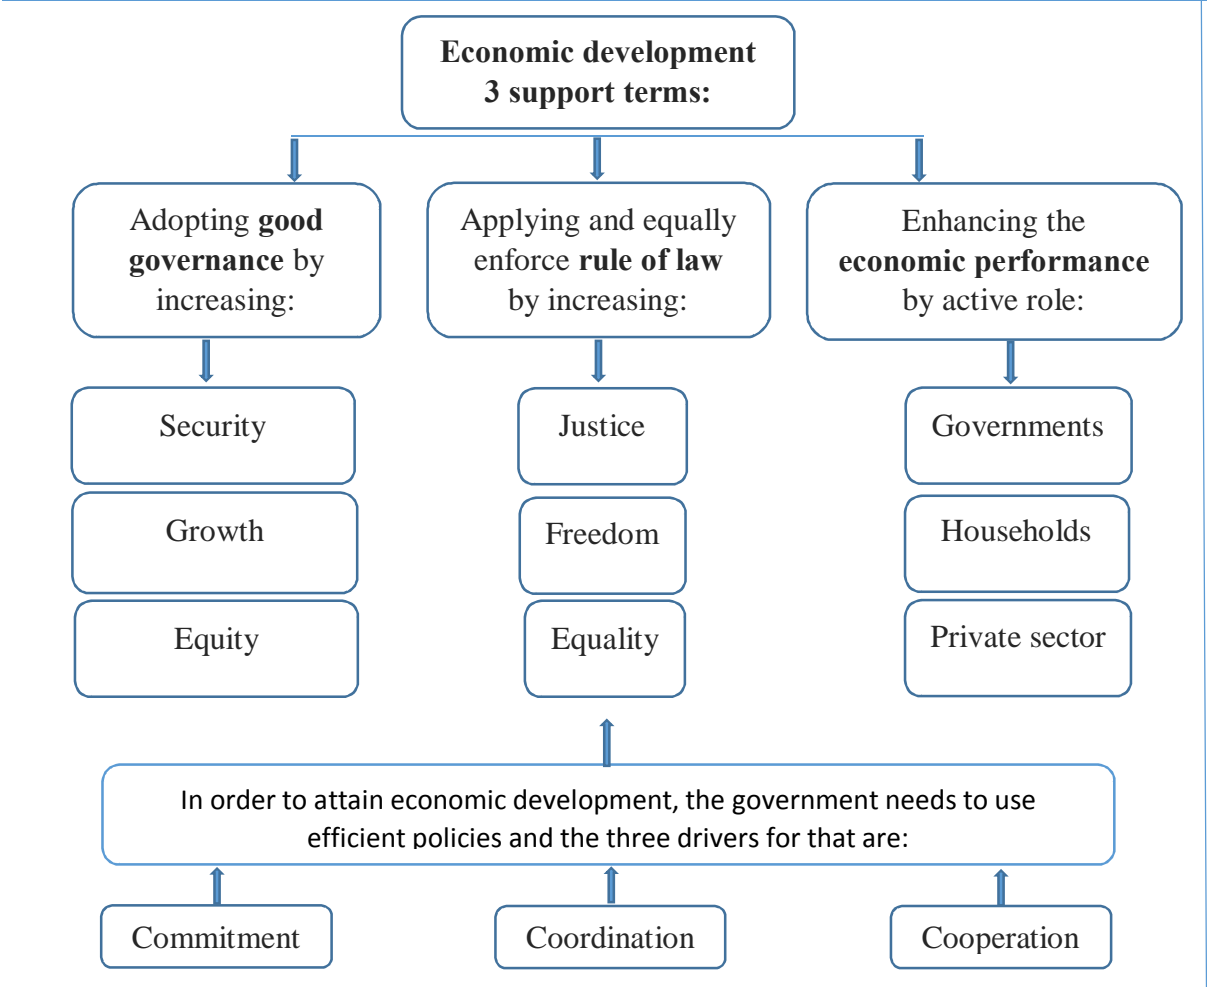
Economic development 3 support terms:

Adopting good governance by increasing:

Applying and equally enforce rule of law by increasing:

Enhancing the economic performance by active role:

Security

Growth

Equity

Justice

Freedom

Equality

Governments

Households

Private sector

In order to attain economic development, the government needs to use efficient policies and the three drivers for that are:

Commitment

Coordination

Cooperation